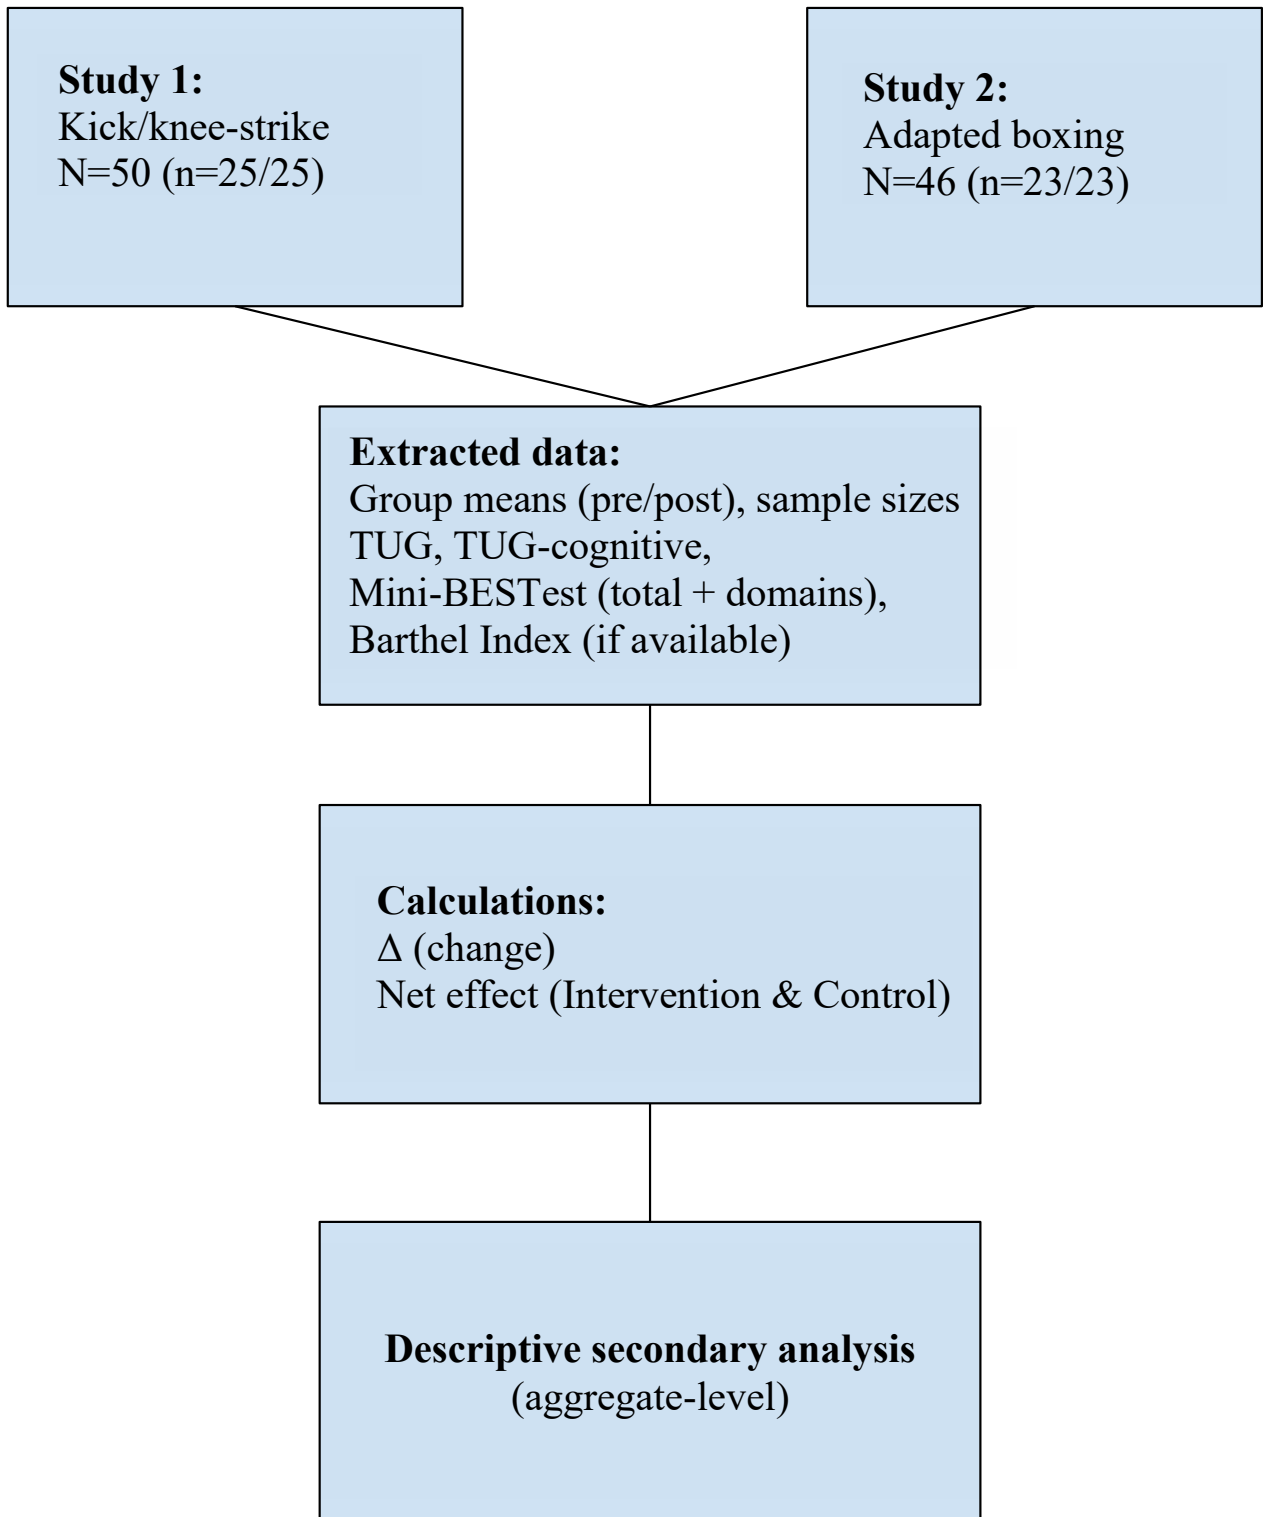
**Study 1:**
Kick/knee-strike
N=50 (n=25/25)

**Study 2:**
Adapted boxing
N=46 (n=23/23)

**Extracted data:**
Group means (pre/post), sample sizes
TUG, TUG-cognitive,
Mini-BESTest (total + domains),
Barthel Index (if available)

**Calculations:**
$\Delta$ (change)
Net effect (Intervention & Control)

**Descriptive secondary analysis**
(aggregate-level)